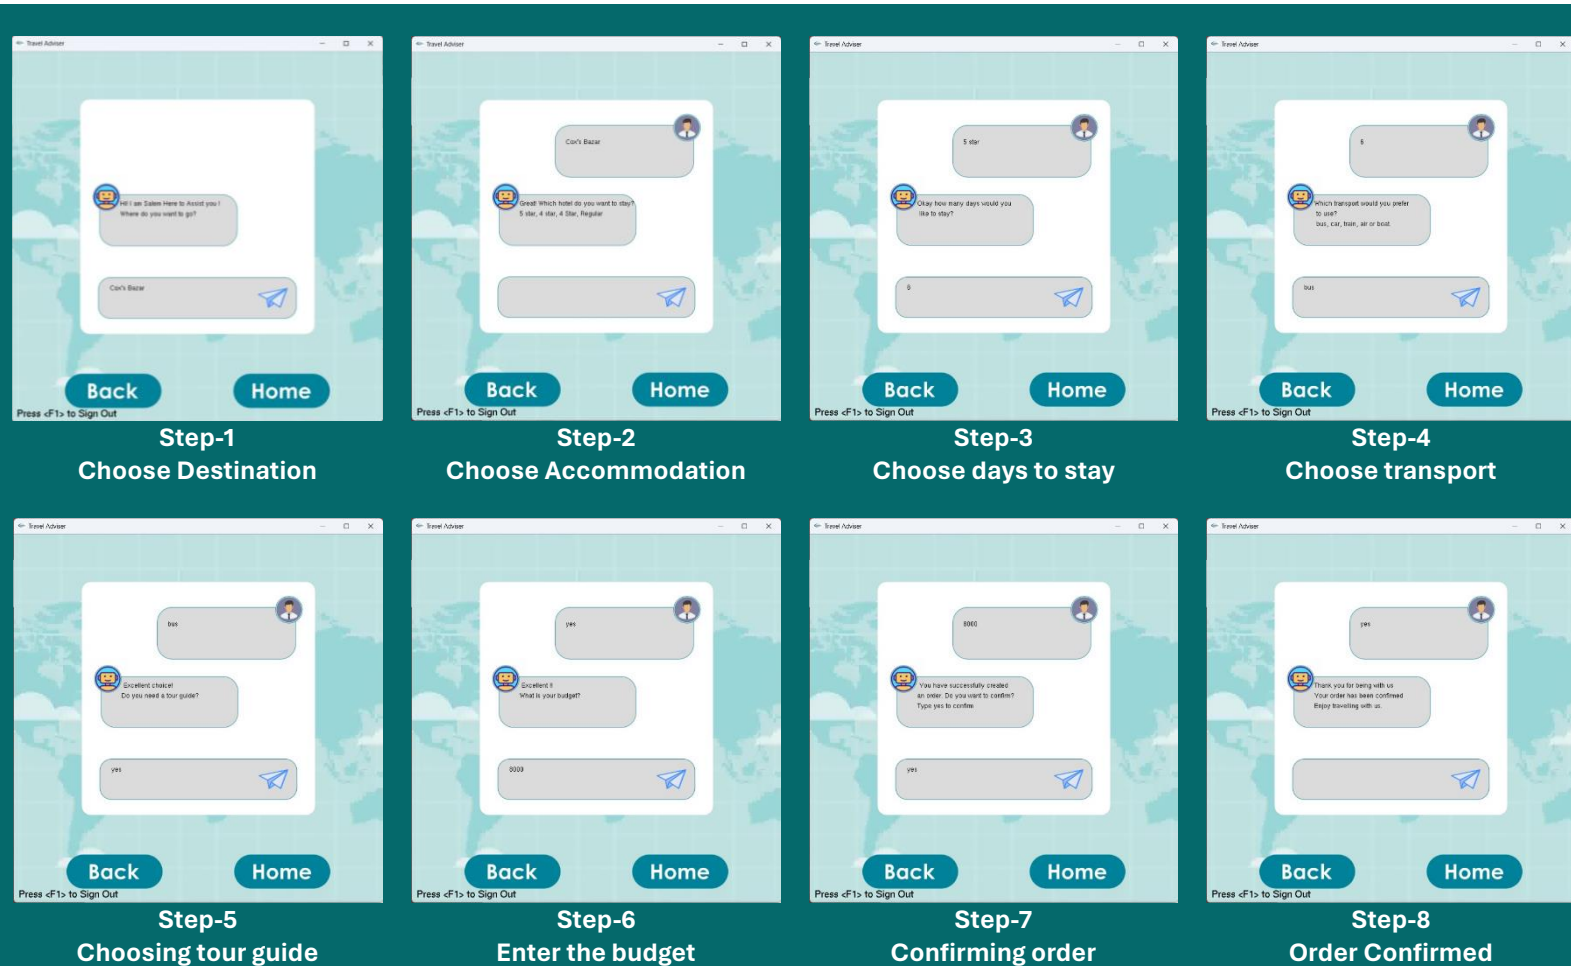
Travel Adviser

Hi! I am Salem Here to Assist you ! Where do you want to go?

Cox's Bazar

Back Home

Press <F1> to Sign Out

Step-1
Choose Destination

Travel Adviser

Cox's Bazar

Great! Which hotel do you want to stay? 5 star, 4 star, 4 Star, Regular

Back Home

Press <F1> to Sign Out

Step-2
Choose Accommodation

Travel Adviser

5 star

Okay how many days would you like to stay?

6

Back Home

Press <F1> to Sign Out

Step-3
Choose days to stay

Travel Adviser

6

Which transport would you prefer to use? bus, car, train, air or boat

bus

Back Home

Press <F1> to Sign Out

Step-4
Choose transport

Travel Adviser

bus

Excellent choice! Do you need a tour guide?

yes

Back Home

Press <F1> to Sign Out

Step-5
Choosing tour guide

Travel Adviser

yes

Excellent !! What is your budget?

8000

Back Home

Press <F1> to Sign Out

Step-6
Enter the budget

Travel Adviser

8000

You have successfully created an order. Do you want to confirm? Type yes to confirm

yes

Back Home

Press <F1> to Sign Out

Step-7
Confirming order

Travel Adviser

yes

Thank you for being with us Your order has been confirmed Enjoy travelling with us.

Back Home

Press <F1> to Sign Out

Step-8
Order Confirmed